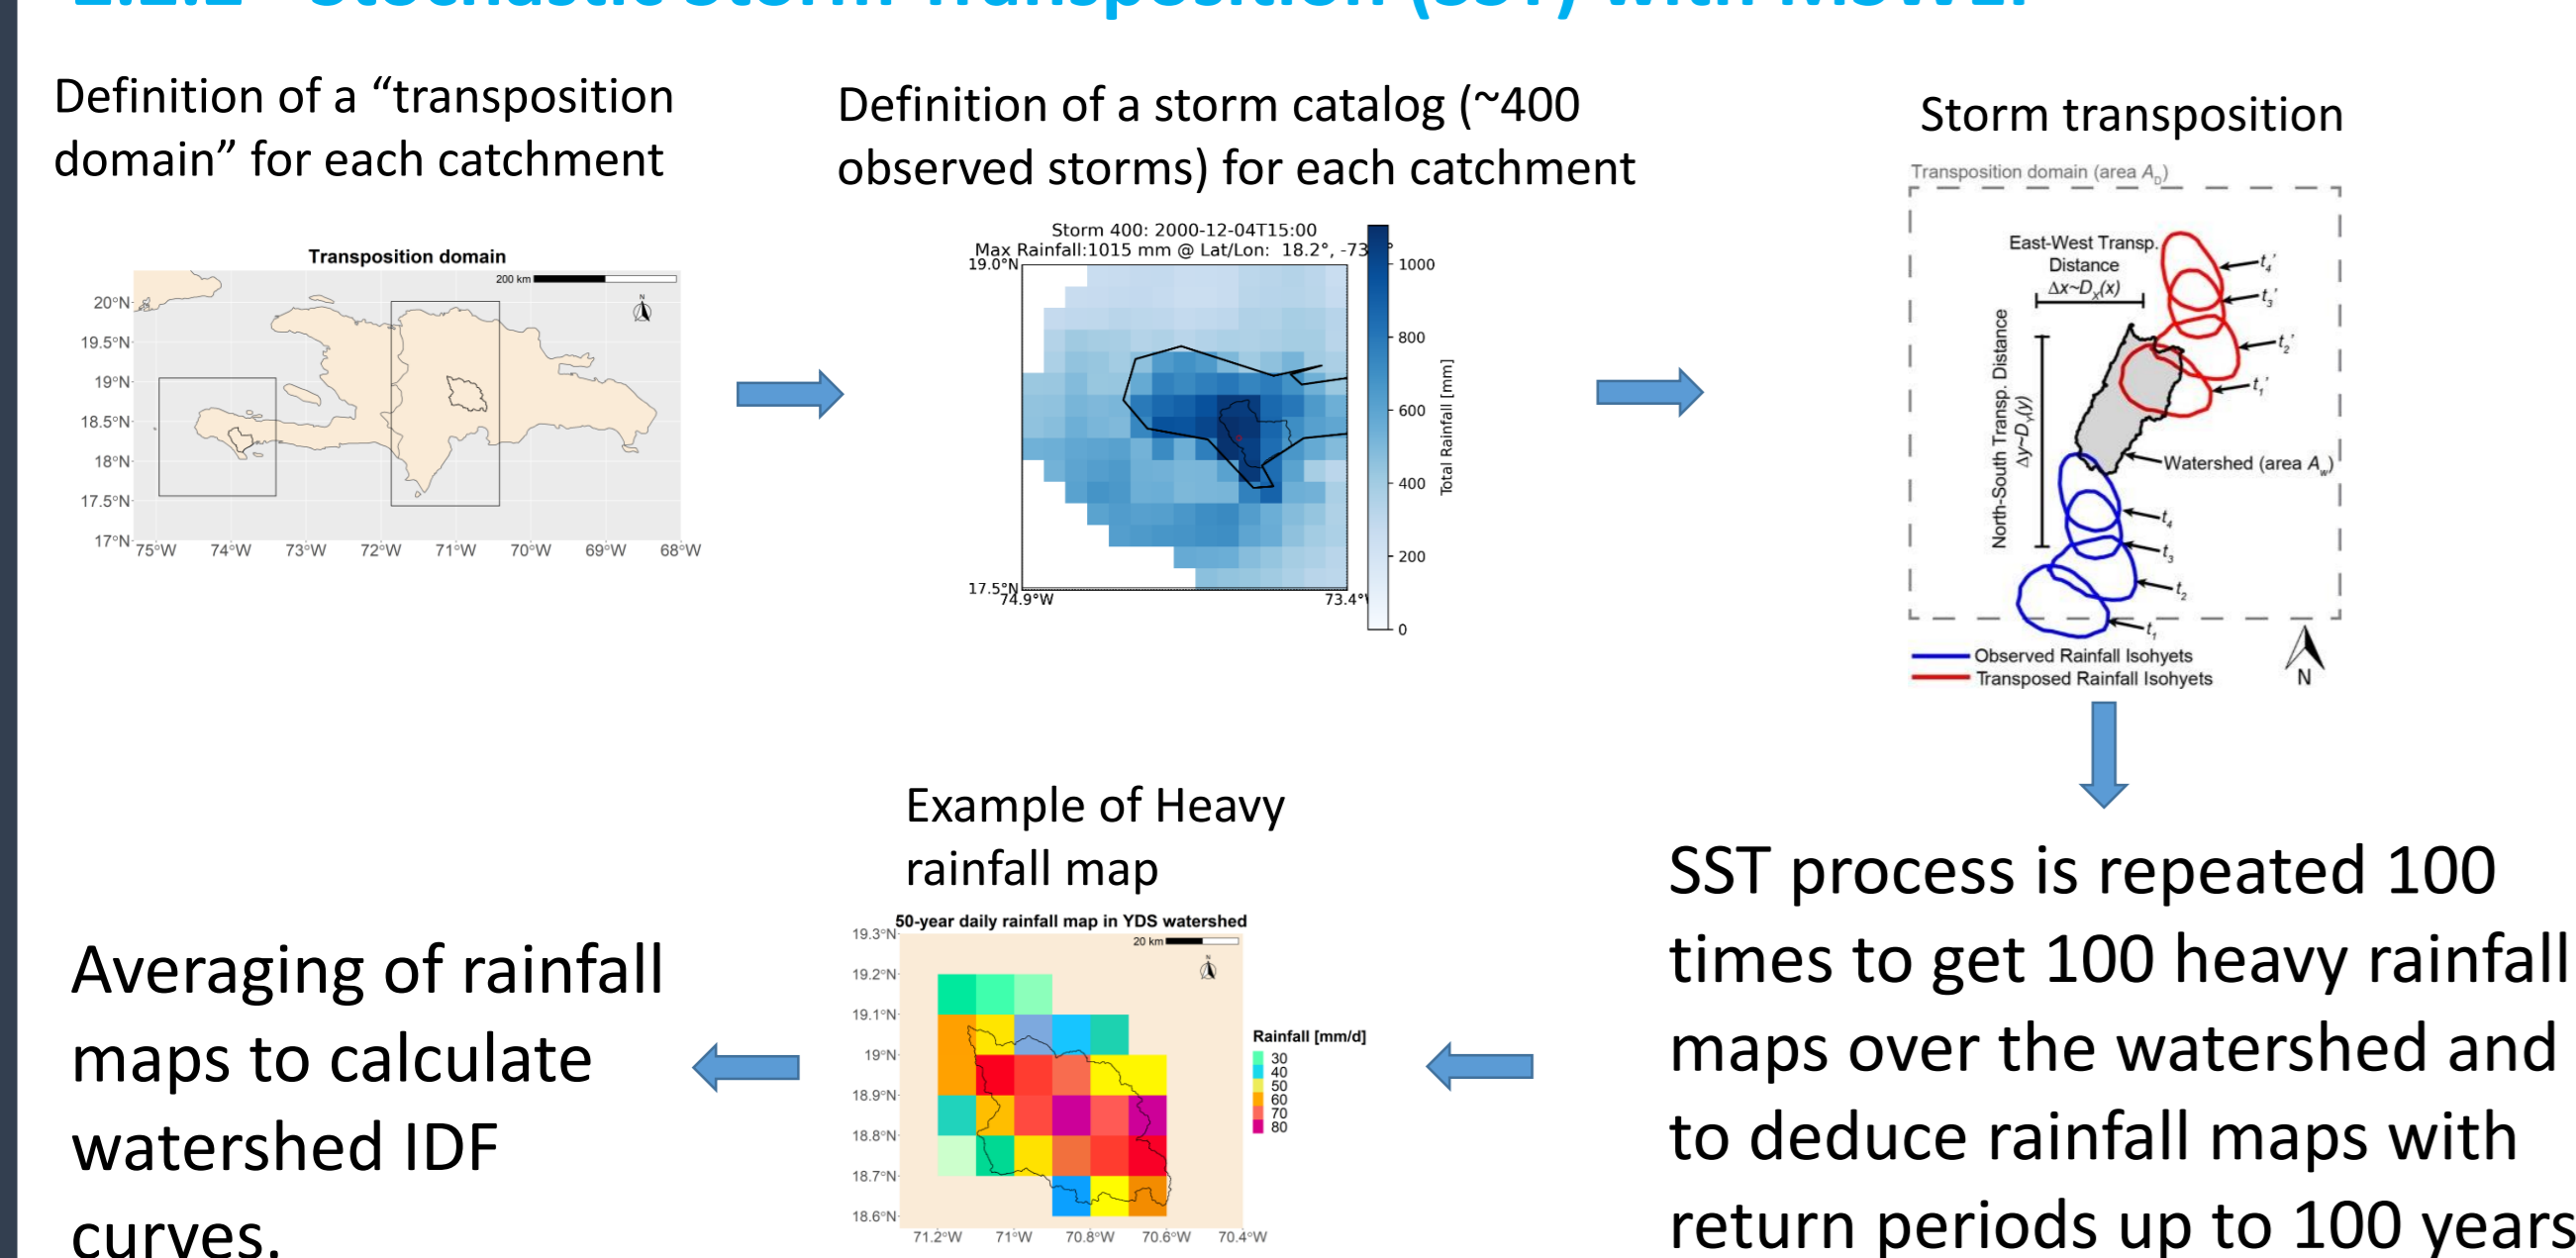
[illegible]

Definition of a "transposition domain" for each catchment

Transposition domain

200 km

20°N
19.5°N
19°N
18.5°N
18°N
17.5°N
17°N
75°W 74°W 73°W 72°W 71°W 70°W 69°W 68°W

Definition of a storm catalog (~400 observed storms) for each catchment

Storm 400: 2000-12-04T15:00
Max Rainfall:1015 mm @ Lat/Lon: 18.2°, -73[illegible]
19.0°N
17.5°N
74.9°W
73.4°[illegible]
1000
800
600
400
200
0
Total Rainfall [mm]

Storm transposition

Transposition domain (area $A_D$)
East-West Transp. Distance
$\Delta x \sim D_x(x)$
North-South Transp. Distance
$\Delta y \sim D_y(y)$
$t_4'$
$t_3'$
$t_2'$
$t_1'$
Watershed (area $A_w$)
$t_4$
$t_3$
$t_2$
$t_1$
Observed Rainfall Isohyets
Transposed Rainfall Isohyets
N

Example of Heavy rainfall map

50-year daily rainfall map in YDS watershed
20 km
19.3°N
19.2°N
19.1°N
19°N
18.9°N
18.8°N
18.7°N
18.6°N
71.2°W 71°W 70.8°W 70.6°W 70.4°W
Rainfall [mm/d]
30
40
50
60
70
80

SST process is repeated 100 times to get 100 heavy rainfall maps over the watershed and to deduce rainfall maps with return periods up to 100 years

Averaging of rainfall maps to calculate watershed IDF curves.